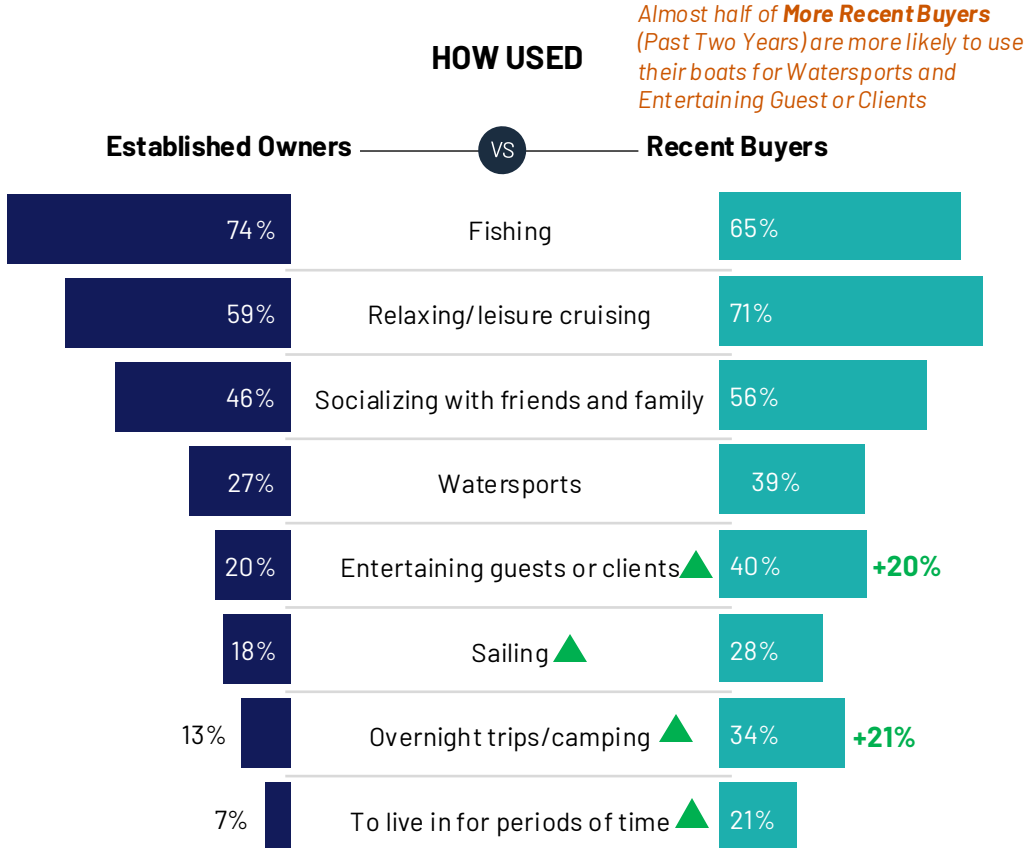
HOW USED

Almost half of **More Recent Buyers** (Past Two Years) are more likely to use their boats for Watersports and Entertaining Guest or Clients

Established Owners VS Recent Buyers

| Established Owners | | Recent Buyers | |
|---|---|---|---|
| 74% | Fishing | 65% | |
| 59% | Relaxing/leisure cruising | 71% | |
| 46% | Socializing with friends and family | 56% | |
| 27% | Watersports | 39% | |
| 20% | Entertaining guests or clients | 40% | +20% |
| 18% | Sailing | 28% | |
| 13% | Overnight trips/camping | 34% | +21% |
| 7% | To live in for periods of time | 21% | |